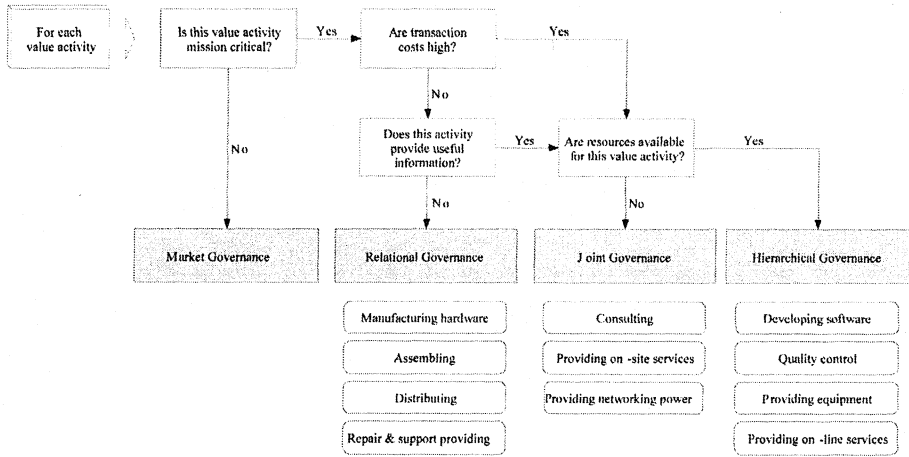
For each value activity

Is this value activity mission critical?

Yes

Are transaction costs high?

Yes

No

No

Does this activity provide useful information?

Yes

Are resources available for this value activity?

Yes

No

No

Market Governance

Relational Governance

Joint Governance

Hierarchical Governance

Manufacturing hardware

Assembling

Distributing

Repair & support providing

Consulting

Providing on -site services

Providing networking power

Developing software

Quality control

Providing equipment

Providing on -line services